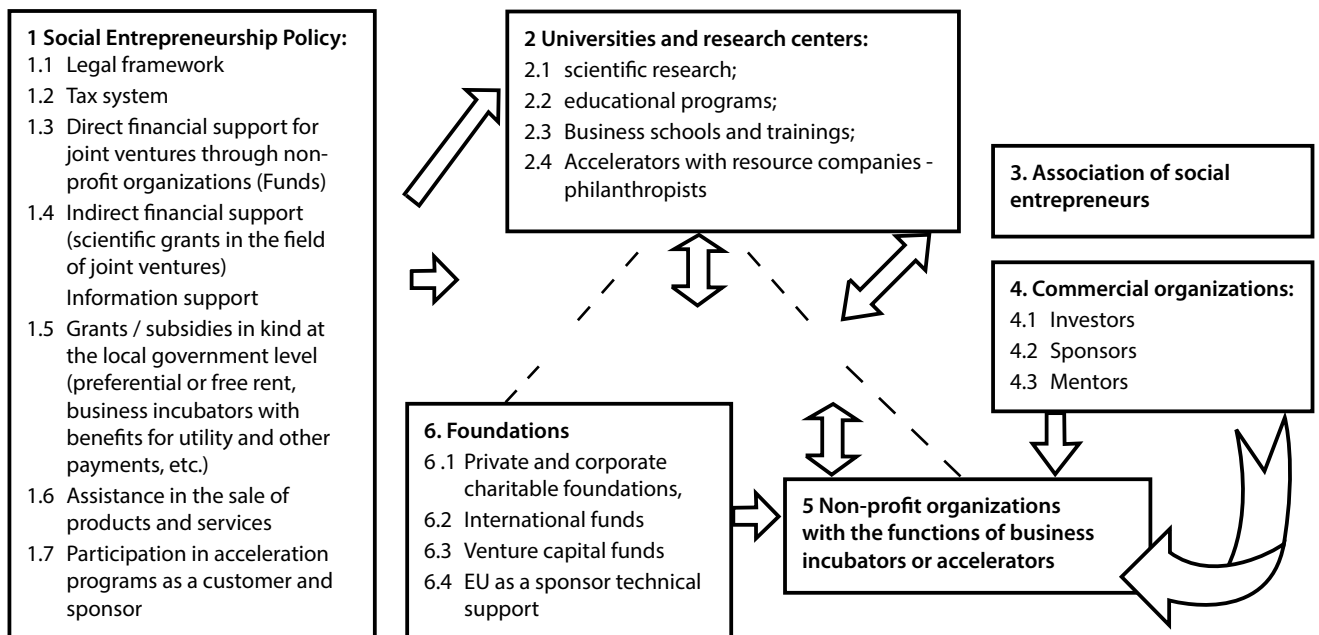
**1 Social Entrepreneurship Policy:**
1.1 Legal framework
1.2 Tax system
1.3 Direct financial support for joint ventures through non-profit organizations (Funds)
1.4 Indirect financial support (scientific grants in the field of joint ventures)
Information support
1.5 Grants / subsidies in kind at the local government level (preferential or free rent, business incubators with benefits for utility and other payments, etc.)
1.6 Assistance in the sale of products and services
1.7 Participation in acceleration programs as a customer and sponsor

**2 Universities and research centers:**
2.1 scientific research;
2.2 educational programs;
2.3 Business schools and trainings;
2.4 Accelerators with resource companies - philanthropists

**3. Association of social entrepreneurs**

**4. Commercial organizations:**
4.1 Investors
4.2 Sponsors
4.3 Mentors

**6. Foundations**
6 .1 Private and corporate charitable foundations,
6.2 International funds
6.3 Venture capital funds
6.4 EU as a sponsor technical support

**5 Non-profit organizations with the functions of business incubators or accelerators**